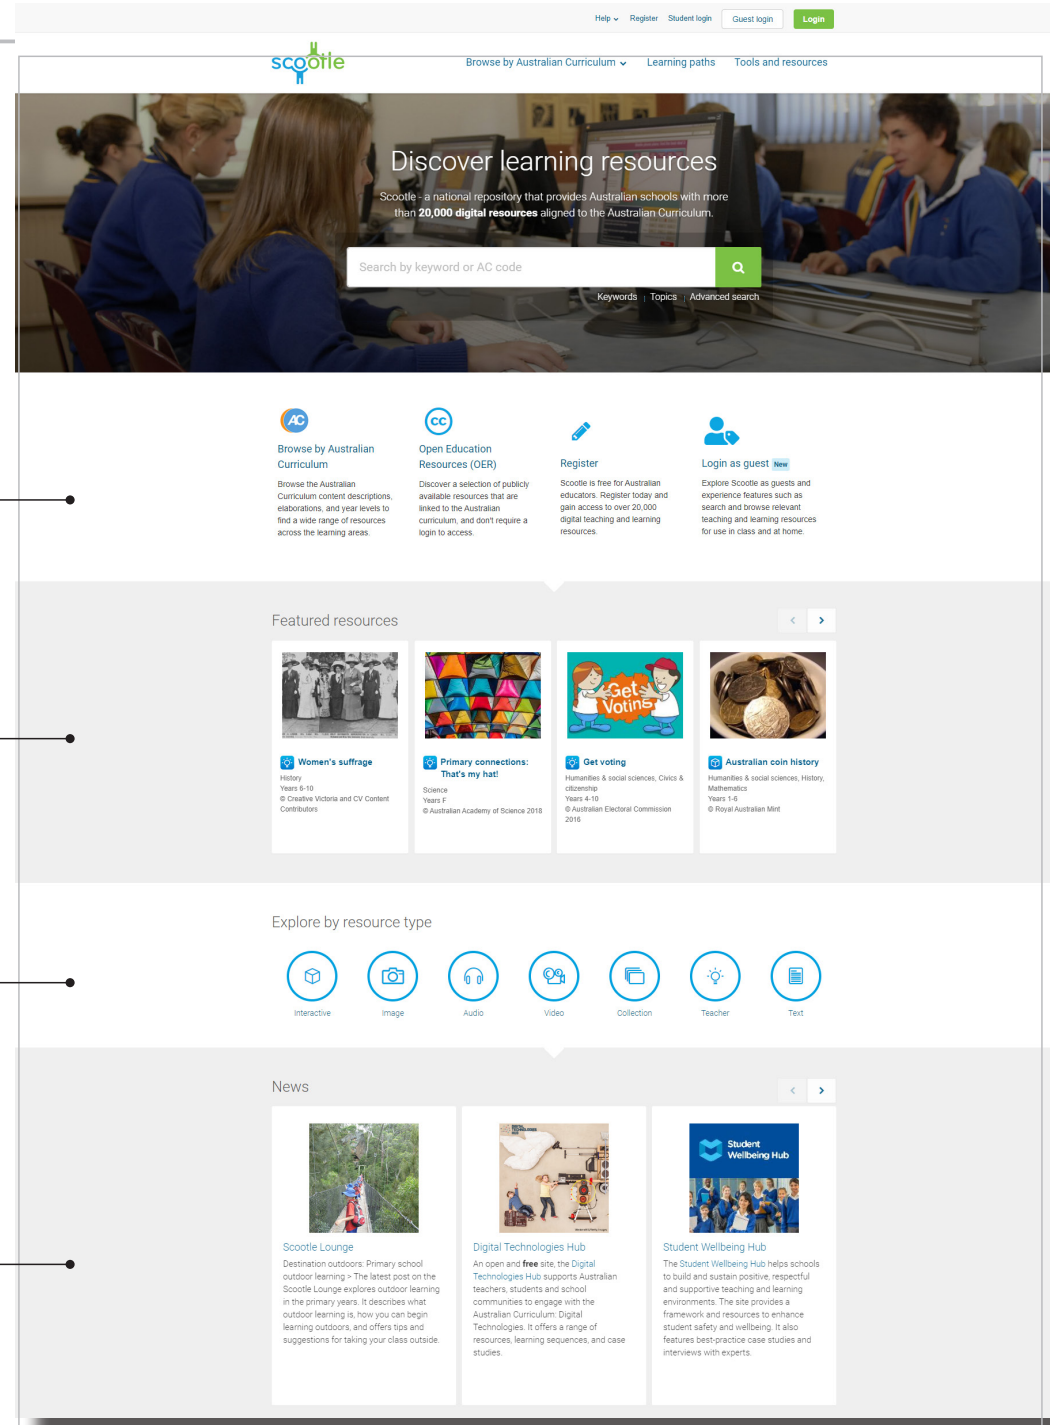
Help Register Student login Guest login Login

scootle

Browse by Australian Curriculum Learning paths Tools and resources

Discover learning resources

Scootle - a national repository that provides Australian schools with more than **20,000 digital resources** aligned to the Australian Curriculum.

Search by keyword or AC code

Keywords | Topics | Advanced search

AC

Browse by Australian Curriculum

Browse the Australian Curriculum content descriptions, elaborations, and year levels to find a wide range of resources across the learning areas.

cc

Open Education Resources (OER)

Discover a selection of publicly available resources that are linked to the Australian curriculum, and don't require a login to access.

Register

Scootle is free for Australian educators. Register today and gain access to over 20,000 digital teaching and learning resources.

Login as guest New

Explore Scootle as guests and experience features such as search and browse relevant teaching and learning resources for use in class and at home.

Featured resources

Women's suffrage
History
Years 6-10
© Creative Victoria and CV Content Contributors

Primary connections: That's my hat!
Science
Years F
© Australian Academy of Science 2018

Get Voting
Get voting
Humanities & social sciences, Civics & citizenship
Years 4-10
© Australian Electoral Commission 2016

Australian coin history
Humanities & social sciences, History, Mathematics
Years 1-6
© Royal Australian Mint

Explore by resource type

Interactive Image Audio Video Collection Teacher Text

News

Scootle Lounge
Destination outdoors: Primary school outdoor learning > The latest post on the Scootle Lounge explores outdoor learning in the primary years. It describes what outdoor learning is, how you can begin learning outdoors, and offers tips and suggestions for taking your class outside.

Digital Technologies Hub
An open and **free** site, the Digital Technologies Hub supports Australian teachers, students and school communities to engage with the Australian Curriculum: Digital Technologies. It offers a range of resources, learning sequences, and case studies.

Student Wellbeing Hub
Student Wellbeing Hub
The Student Wellbeing Hub helps schools to build and sustain positive, respectful and supportive teaching and learning environments. The site provides a framework and resources to enhance student safety and wellbeing. It also features best-practice case studies and interviews with experts.